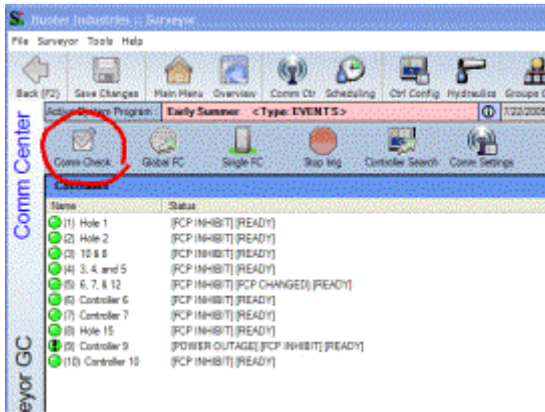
Hunter Industries :: Surveyor

File Surveyor Tools Help

Back (F2) Save Changes Main Menu Overview Comm Ctr Scheduling Ctrl Config Hydraulics Groups

Active System Program: Early Summer <Type: EVENTS> 1/22/200

Comm Center

Comm Check Global FC Single FC Stop Irrig Controller Search Comm Settings

Controllers

| Name | Status |
|---|---|
| (1) Hole 1 | [FCP INHIBIT] [READY] |
| (2) Hole 2 | [FCP INHIBIT] [READY] |
| (3) 10 & 8 | [FCP INHIBIT] [READY] |
| (4) 3, 4, and 5 | [FCP INHIBIT] [READY] |
| (5) 6, 7, & 12 | [FCP INHIBIT] [FCP CHANGED] [READY] |
| (6) Controller 6 | [FCP INHIBIT] [READY] |
| (7) Controller 7 | [FCP INHIBIT] [READY] |
| (8) Hole 15 | [FCP INHIBIT] [READY] |
| (9) Controller 9 | [POWER OUTAGE] [FCP INHIBIT] [READY] |
| (10) Controller 10 | [FCP INHIBIT] [READY] |

Surveyor GC